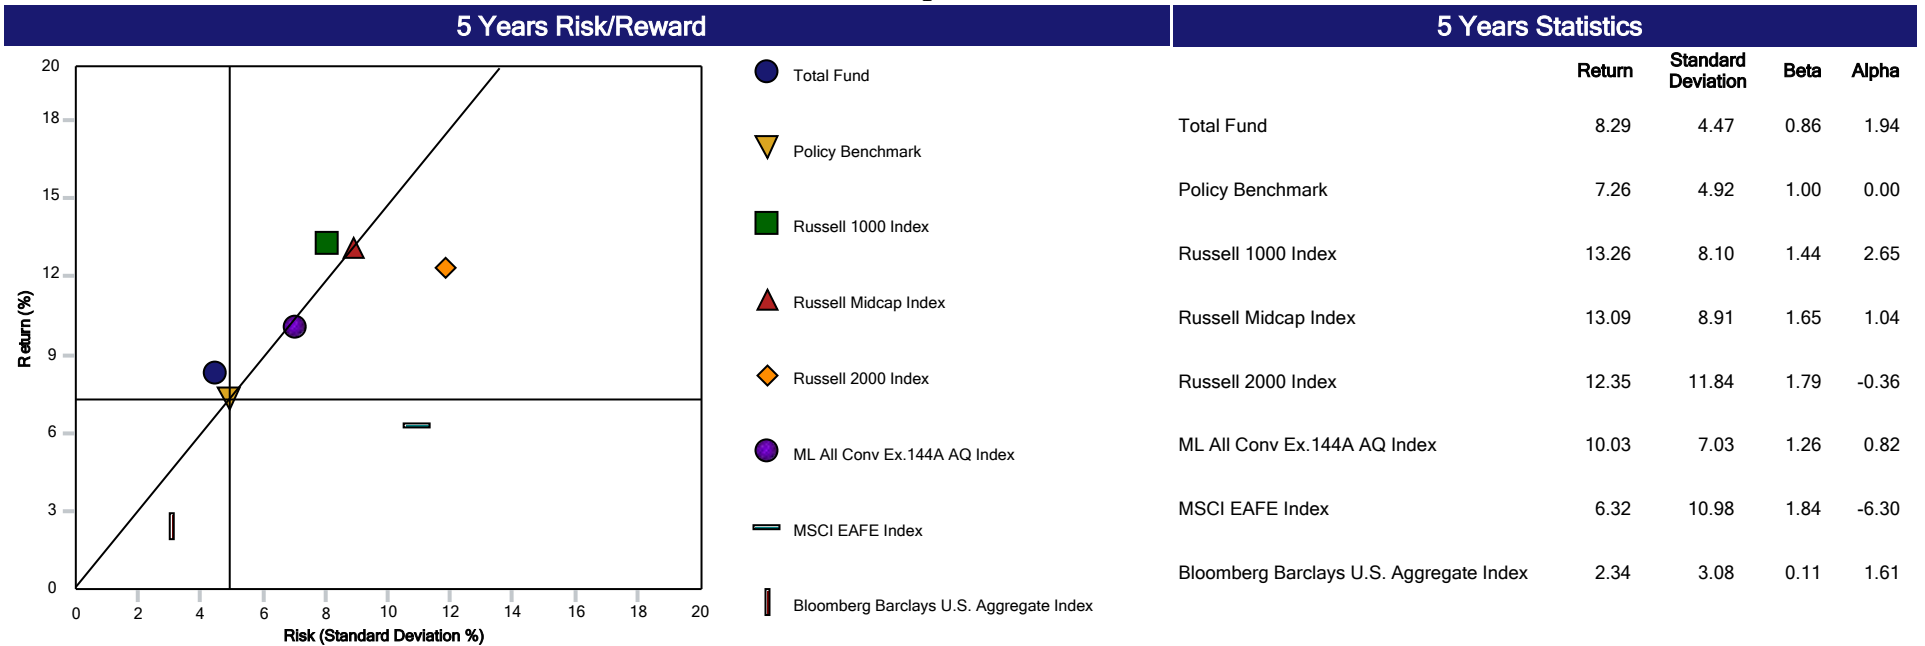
5 Years Risk/Reward

20
18
15
12
9
6
3
0
Return (%)
0 2 4 6 8 10 12 14 16 18 20
Risk (Standard Deviation %)

Total Fund
Policy Benchmark
Russell 1000 Index
Russell Midcap Index
Russell 2000 Index
ML All Conv Ex.144A AQ Index
MSCI EAFE Index
Bloomberg Barclays U.S. Aggregate Index

5 Years Statistics

| | Return | Standard Deviation | Beta | Alpha |
|---|---|---|---|---|
| Total Fund | 8.29 | 4.47 | 0.86 | 1.94 |
| Policy Benchmark | 7.26 | 4.92 | 1.00 | 0.00 |
| Russell 1000 Index | 13.26 | 8.10 | 1.44 | 2.65 |
| Russell Midcap Index | 13.09 | 8.91 | 1.65 | 1.04 |
| Russell 2000 Index | 12.35 | 11.84 | 1.79 | -0.36 |
| ML All Conv Ex.144A AQ Index | 10.03 | 7.03 | 1.26 | 0.82 |
| MSCI EAFE Index | 6.32 | 10.98 | 1.84 | -6.30 |
| Bloomberg Barclays U.S. Aggregate Index | 2.34 | 3.08 | 0.11 | 1.61 |